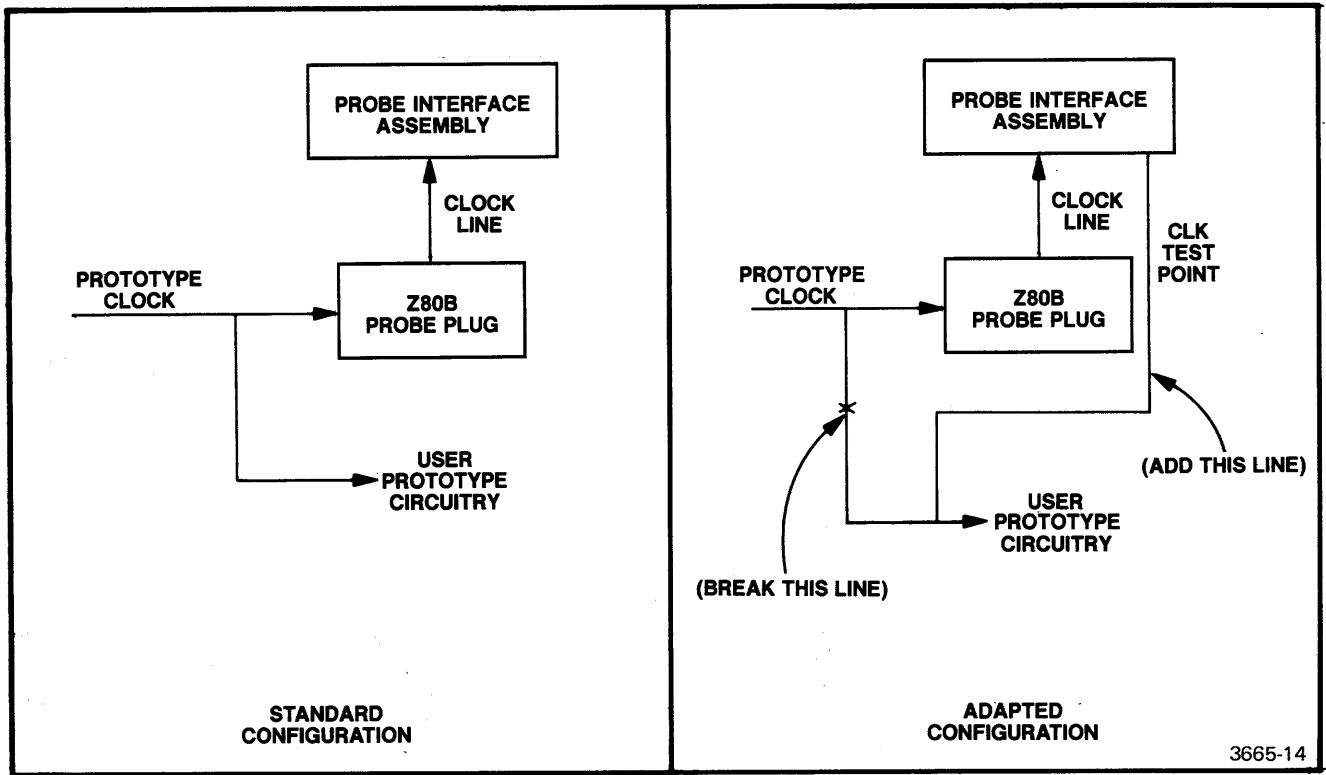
PROBE INTERFACE ASSEMBLY

CLOCK LINE

PROTOTYPE CLOCK

Z80B PROBE PLUG

USER PROTOTYPE CIRCUITRY

STANDARD CONFIGURATION

PROBE INTERFACE ASSEMBLY

CLOCK LINE

CLK TEST POINT

PROTOTYPE CLOCK

Z80B PROBE PLUG

(ADD THIS LINE)

USER PROTOTYPE CIRCUITRY

(BREAK THIS LINE)

ADAPTED CONFIGURATION

3665-14